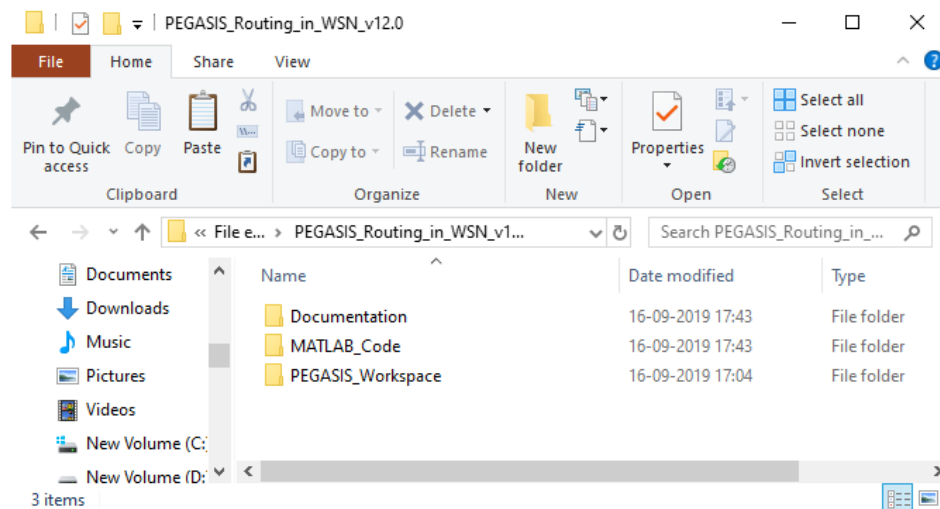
PEGASIS_Routing_in_WSN_v12.0

File Home Share View

Pin to Quick access
Copy
Paste
Clipboard

Move to
Copy to
Delete
Rename
Organize

New folder
New

Properties
Open

Select all
Select none
Invert selection
Select

« File e... > PEGASIS_Routing_in_WSN_v1...

Search PEGASIS_Routing_in_...

Documents
Downloads
Music
Pictures
Videos
New Volume (C:
New Volume (D:

| Name | Date modified | Type |
|---|---|---|
| Documentation | 16-09-2019 17:43 | File folder |
| MATLAB_Code | 16-09-2019 17:43 | File folder |
| PEGASIS_Workspace | 16-09-2019 17:04 | File folder |

3 items